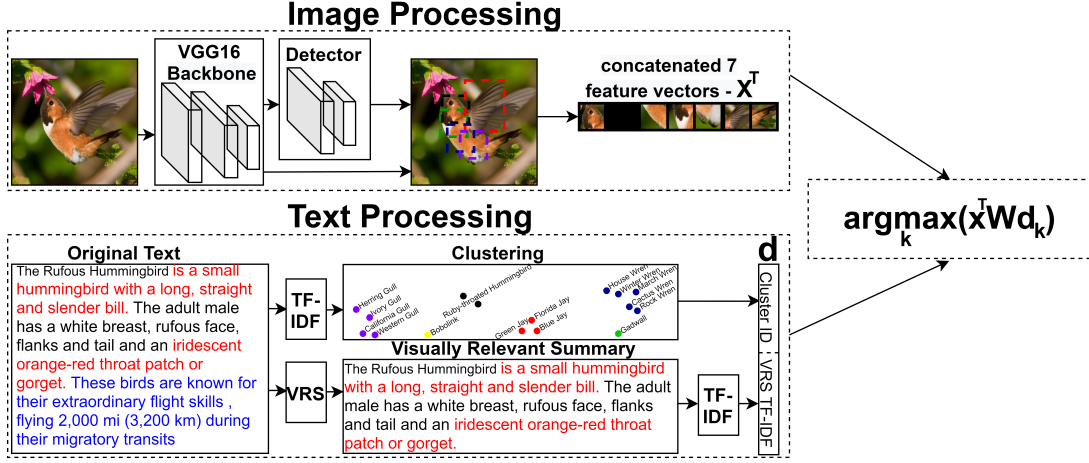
Image Processing

VGG16 Backbone

Detector

concatenated 7 feature vectors - $X^T$

Text Processing

$\text{argmax}_k(x^T W d_k)$

d

Original Text

The Rufous Hummingbird is a small hummingbird with a long, straight and slender bill. The adult male has a white breast, rufous face, flanks and tail and an iridescent orange-red throat patch or gorget. These birds are known for their extraordinary flight skills , flying 2,000 mi (3,200 km) during their migratory transits

TF-IDF

Clustering

Herring Gull
Ivory Gull
California Gull
Western Gull
Bobolink
Ruby-throated Hummingbird
Green Jay
Florida Jay
Blue Jay
House Wren
Winter Wren
Marsh Wren
Cactus Wren
Rock Wren
Gadwall

Cluster ID : VRS TF-IDF

VRS

Visually Relevant Summary

The Rufous Hummingbird is a small hummingbird with a long, straight and slender bill. The adult male has a white breast, rufous face, flanks and tail and an iridescent orange-red throat patch or gorget.

TF-IDF